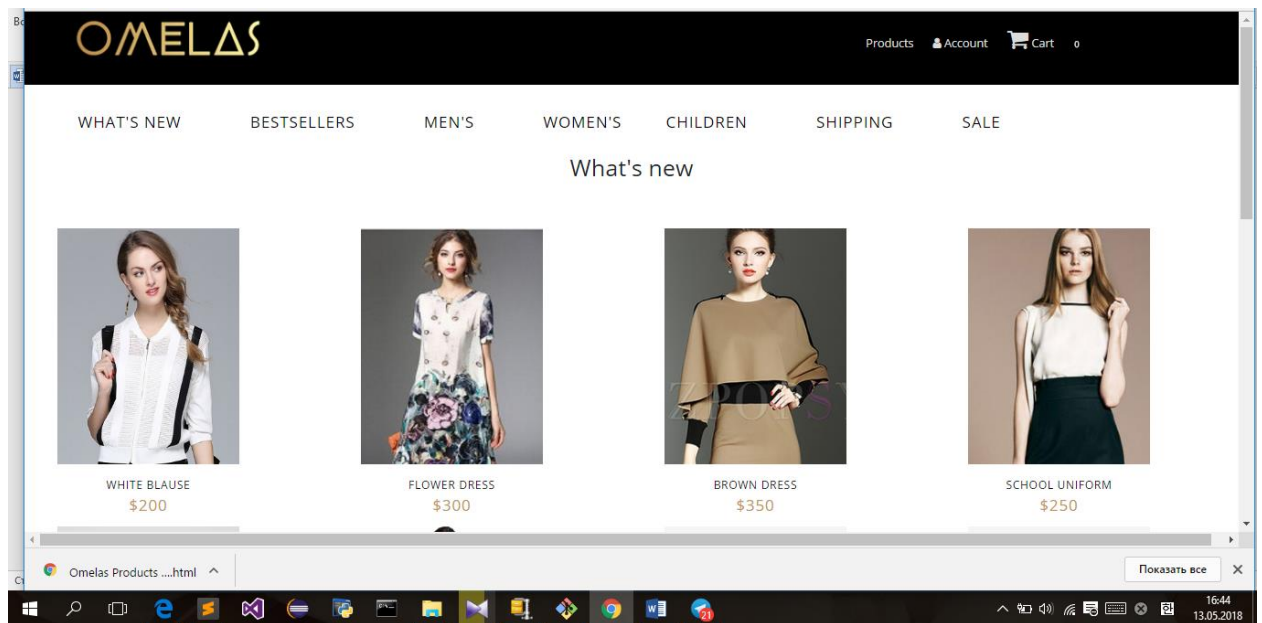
OMELAS

Products Account Cart 0

WHAT'S NEW BESTSELLERS MEN'S WOMEN'S CHILDREN SHIPPING SALE

What's new

WHITE BLAUSE
$200

FLOWER DRESS
$300

BROWN DRESS
$350

SCHOOL UNIFORM
$250

Omelas Products ....html ^

Показать все ×

16:44
13.05.2018